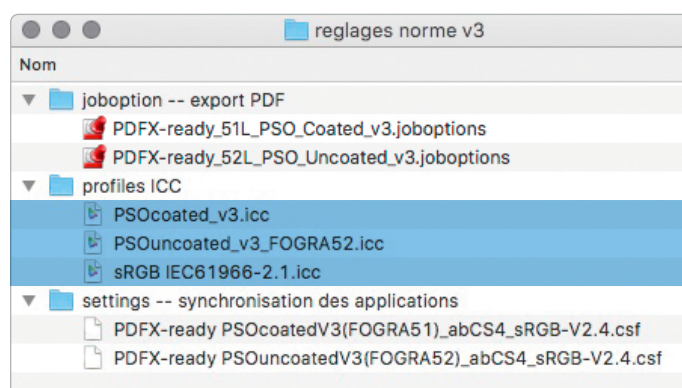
reglages norme v3

Nom

joboption -- export PDF

PDFX-ready_51L_PSO_Coated_v3.joboptions

PDFX-ready_52L_PSO_Uncoated_v3.joboptions

profiles ICC

PSOcoated_v3.icc

PSOuncoated_v3_FOGRA52.icc

sRGB IEC61966-2.1.icc

settings -- synchronisation des applications

PDFX-ready PSOcoatedV3(FOGRA51)_abCS4_sRGB-V2.4.csf

PDFX-ready PSOuncoatedV3(FOGRA52)_abCS4_sRGB-V2.4.csf